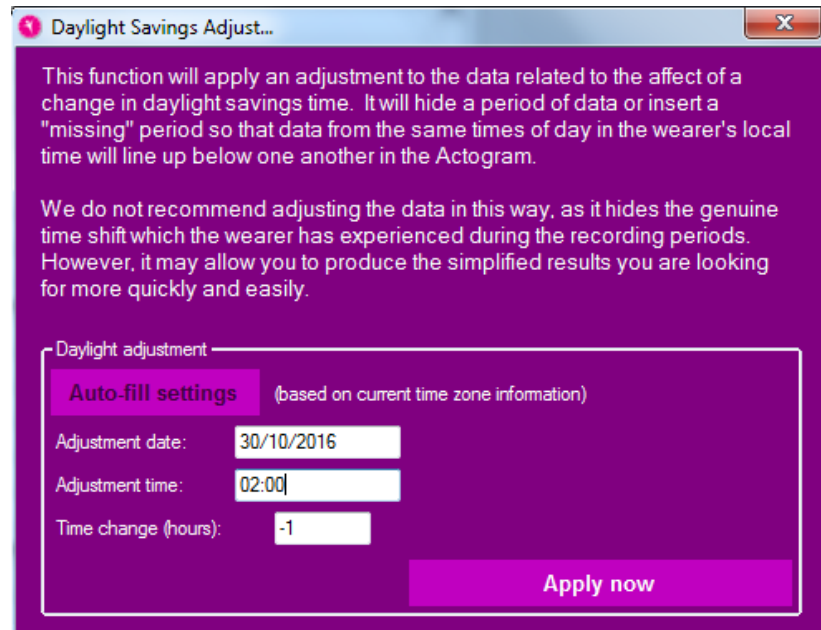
Daylight Savings Adjust...

This function will apply an adjustment to the data related to the affect of a change in daylight savings time. It will hide a period of data or insert a "missing" period so that data from the same times of day in the wearer's local time will line up below one another in the Actogram.

We do not recommend adjusting the data in this way, as it hides the genuine time shift which the wearer has experienced during the recording periods. However, it may allow you to produce the simplified results you are looking for more quickly and easily.

Daylight adjustment

Auto-fill settings (based on current time zone information)

Adjustment date: 30/10/2016

Adjustment time: 02:00

Time change (hours): -1

Apply now